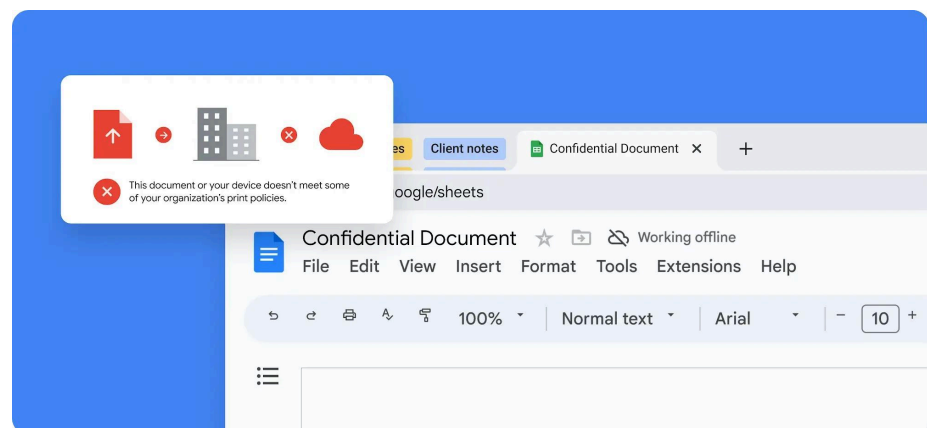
This document or your device doesn't meet some of your organization's print policies.

es Client notes Confidential Document ✕ +

oogle/sheets

Confidential Document Working offline

File Edit View Insert Format Tools Extensions Help

100% Normal text Arial − 10 +